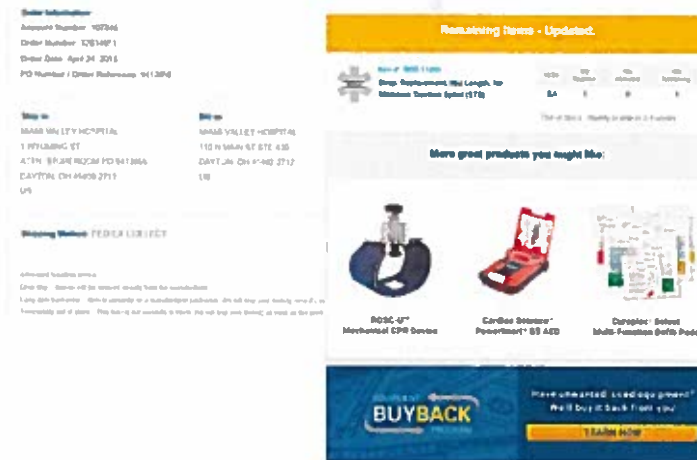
Order Information
Account Number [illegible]
Order Number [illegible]
Order Date April 24 2015
PO Number / Order Reference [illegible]

Ship to
MIAMI VALLEY HOSPITAL
1 WYOMING ST
ATTN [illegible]
DAYTON OH 45409 2711
US

Bill to
MIAMI VALLEY HOSPITAL
110 N MAIN ST STE 435
DAYTON OH 45402 2717
US

Shipping Method FEDEX 2 DAY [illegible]

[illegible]

Remaining Items - Updated

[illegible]
Strap, Replacement, Mid Length, for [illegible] (STS)

| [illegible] | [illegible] | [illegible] | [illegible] |
|---|---|---|---|
| 1 | 1 | 0 | 1 |

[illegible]

More great products you might like:

ROSC-U™ Mechanical CPR Device

Cardiac Science® Powerheart® G5 AED

Complete Select Multi-Function Defib Pads

BUYBACK PROGRAM

Have unwanted used equipment? We'll buy it back from you!

LEARN MORE